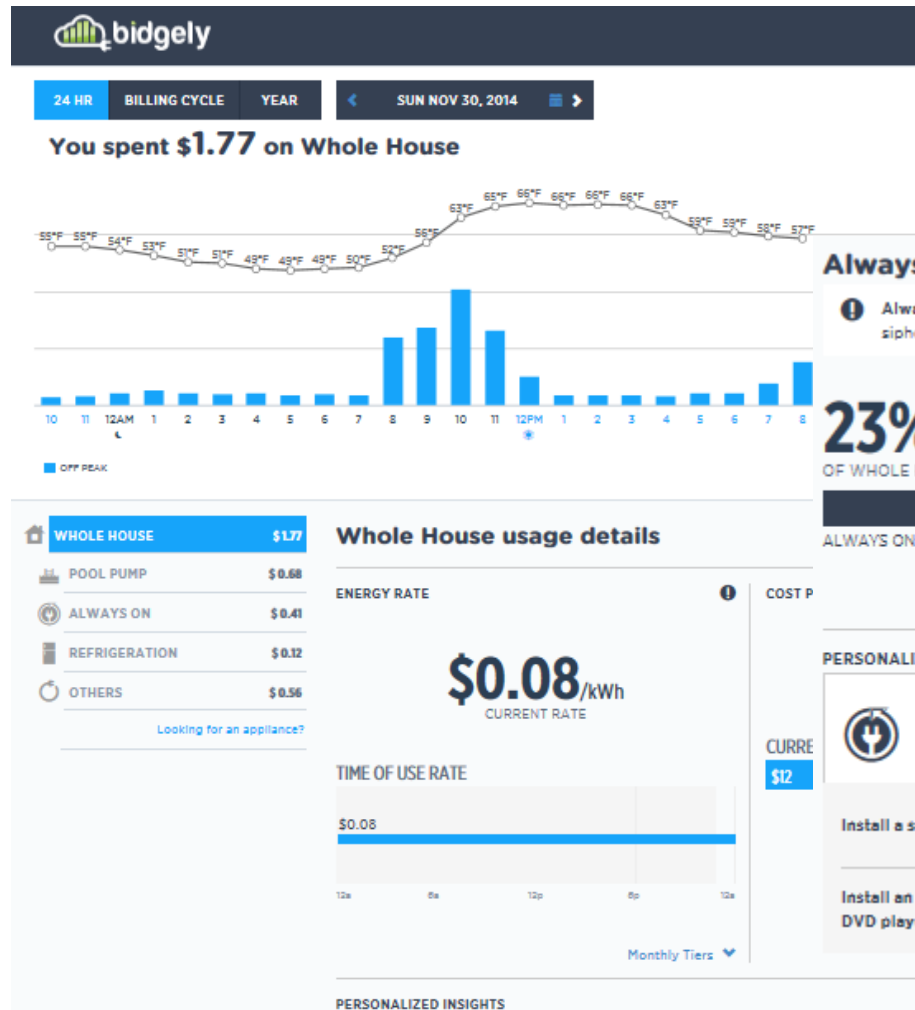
bidgely

24 HR BILLING CYCLE YEAR

SUN NOV 30, 2014

You spent $1.77 on Whole House

55°F 55°F 54°F 53°F 51°F 51°F 49°F 49°F 49°F 50°F 52°F 56°F 63°F 65°F 66°F 66°F 66°F 66°F 63°F 59°F 59°F 58°F 57°F

10 11 12AM 1 2 3 4 5 6 7 8 9 10 11 12PM 1 2 3 4 5 6 7 8

OFF PEAK

Always

Alwa
sipho

23%
OF WHOLE

ALWAYS ON

WHOLE HOUSE $1.77
POOL PUMP $0.68
ALWAYS ON $0.41
REFRIGERATION $0.12
OTHERS $0.56

Looking for an appliance?

Whole House usage details

ENERGY RATE

$0.08/kWh
CURRENT RATE

TIME OF USE RATE

$0.08

12a 6a 12p 6p 12a

Monthly Tiers

COST P

CURRE
$12

PERSONALI

Install a s

Install an
DVD play

PERSONALIZED INSIGHTS